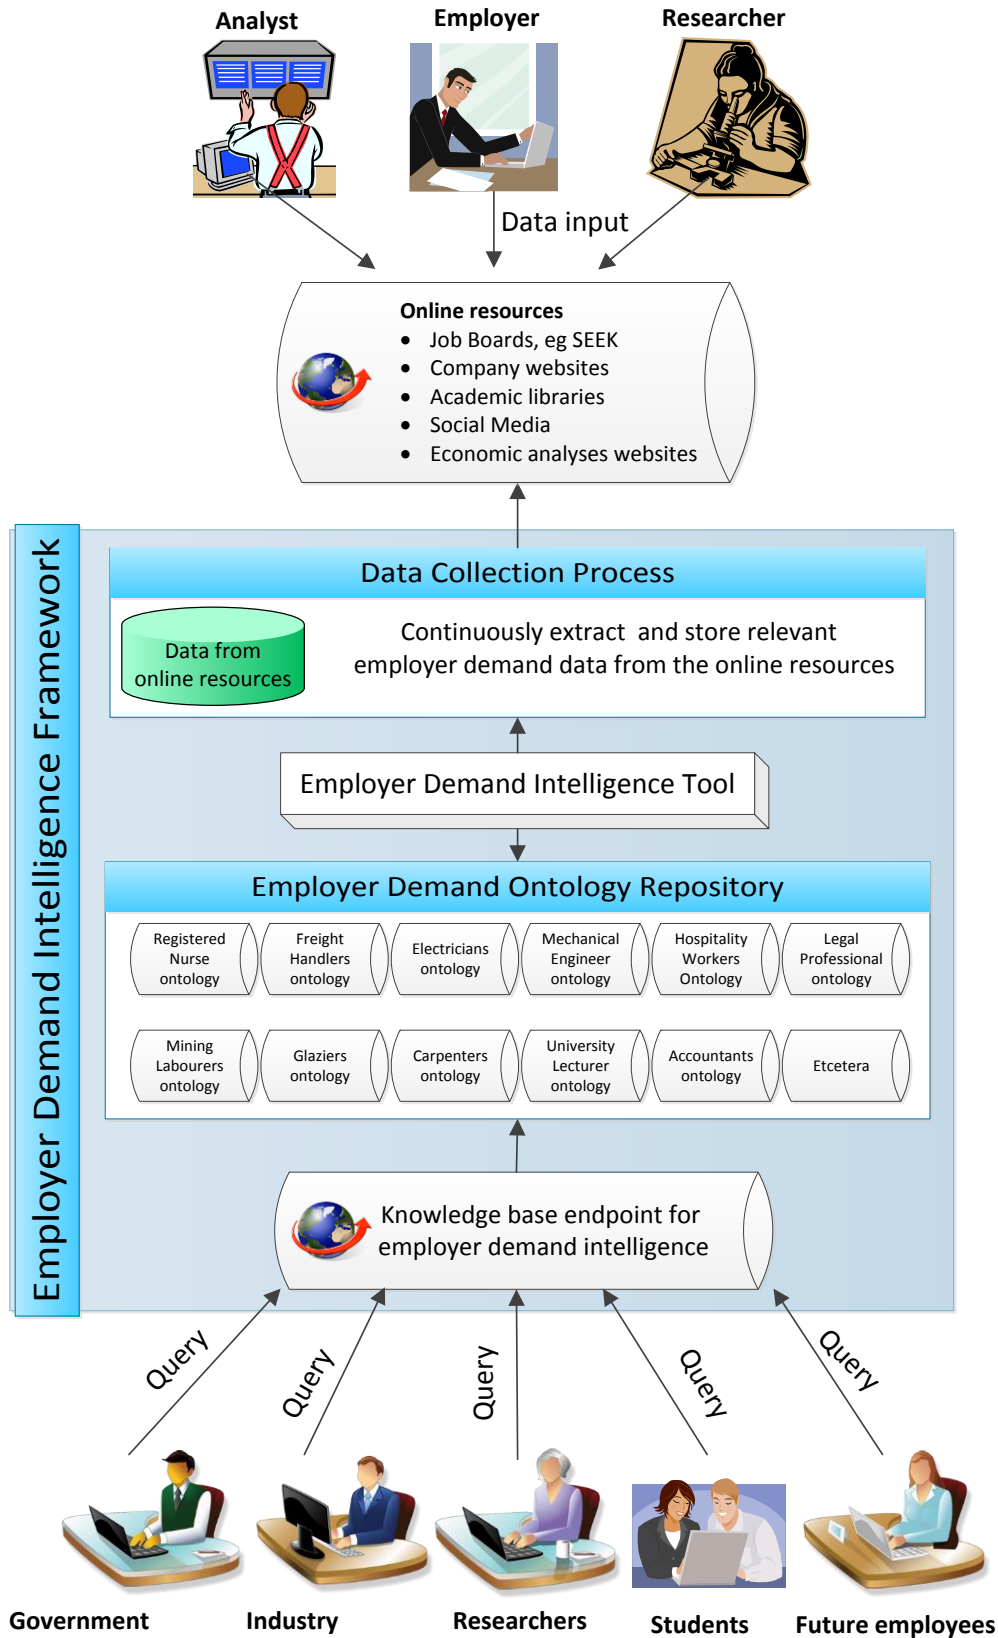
Analyst

Employer

Researcher

Data input

Online resources
- Job Boards, eg SEEK
- Company websites
- Academic libraries
- Social Media
- Economic analyses websites

Employer Demand Intelligence Framework

Data Collection Process

Data from online resources

Continuously extract and store relevant employer demand data from the online resources

Employer Demand Intelligence Tool

Employer Demand Ontology Repository

Registered Nurse ontology

Freight Handlers ontology

Electricians ontology

Mechanical Engineer ontology

Hospitality Workers Ontology

Legal Professional ontology

Mining Labourers ontology

Glaziers ontology

Carpenters ontology

University Lecturer ontology

Accountants ontology

Etcetera

Knowledge base endpoint for employer demand intelligence

Query

Query

Query

Query

Query

Government

Industry

Researchers

Students

Future employees